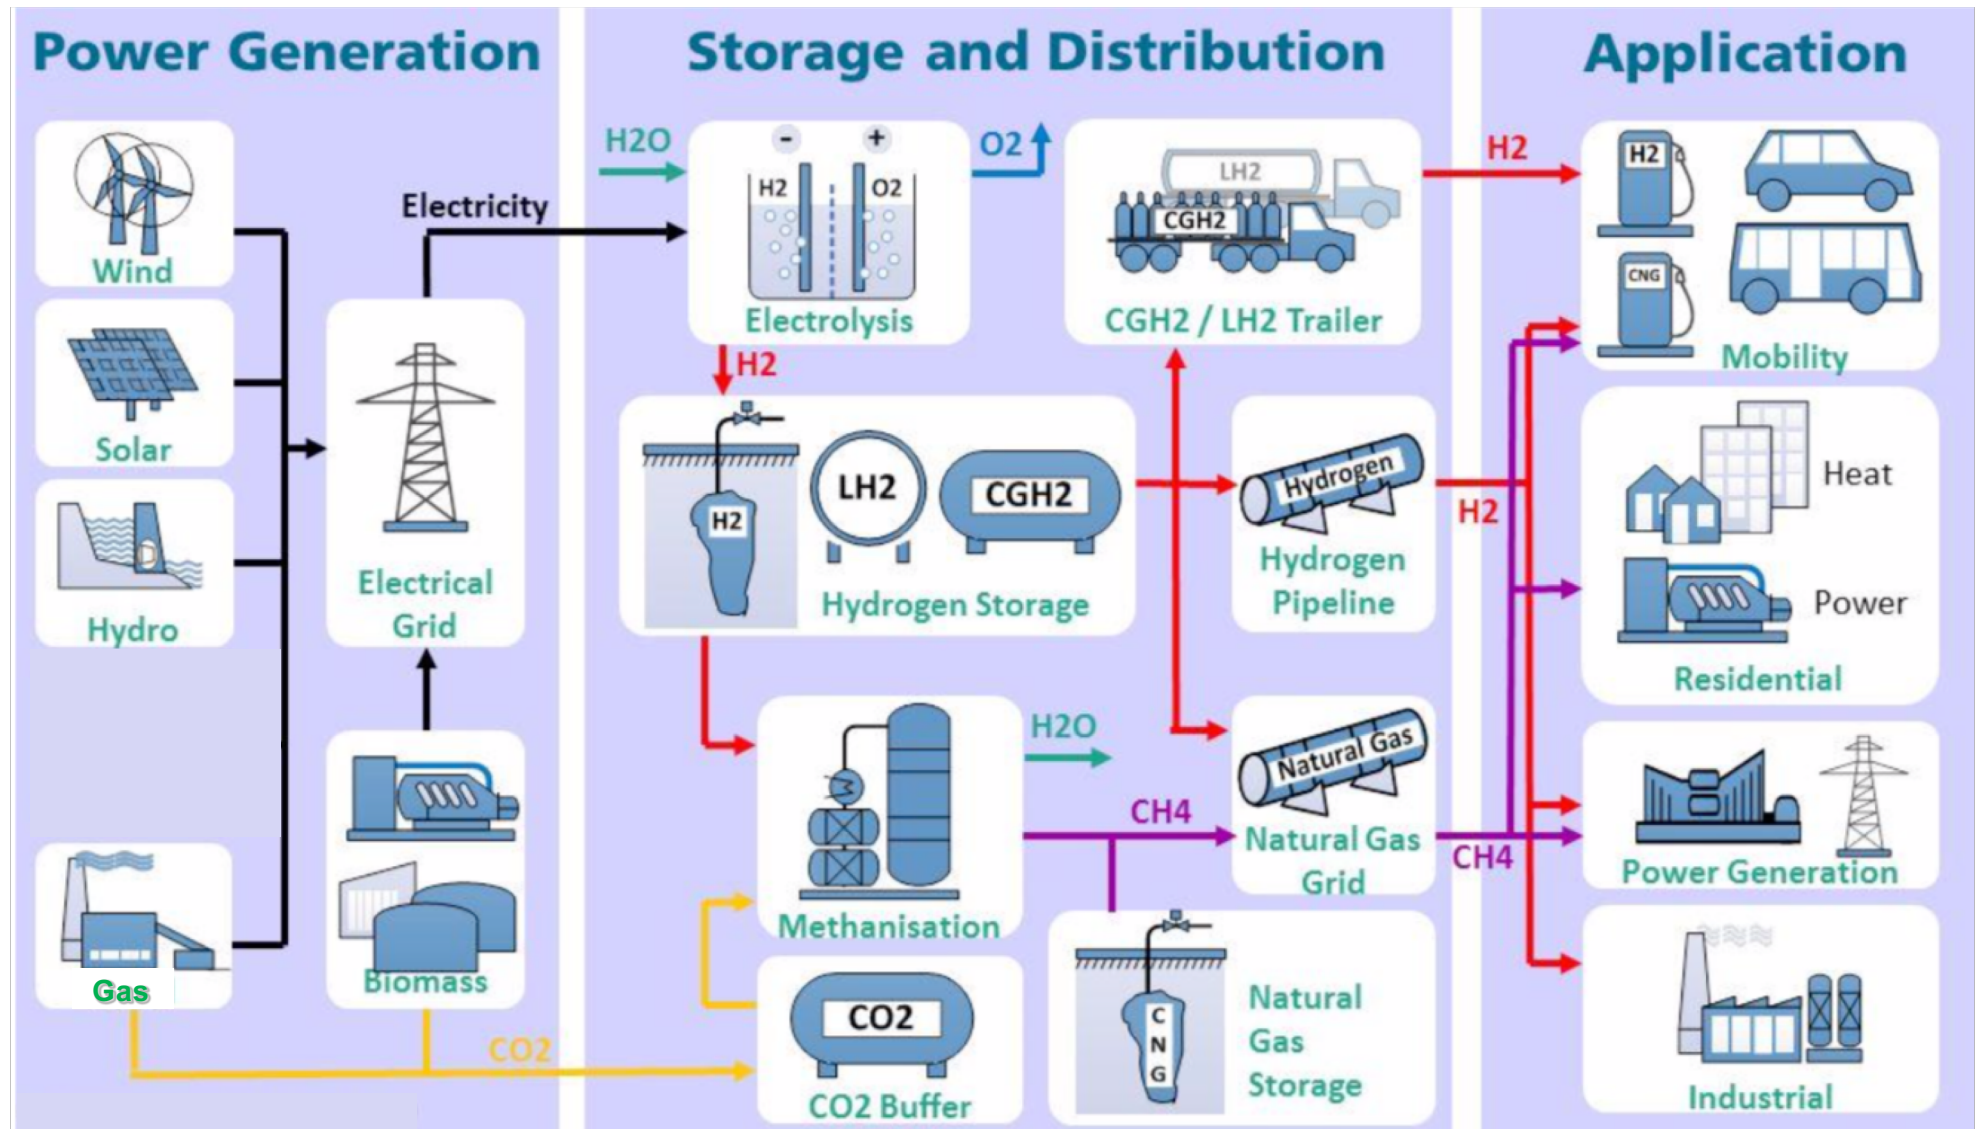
Power Generation

Wind

Solar

Hydro

Gas

Electricity

Electrical Grid

Biomass

CO2

Storage and Distribution

H2O

- +

H2 O2

Electrolysis

O2

LH2

CGH2

CGH2 / LH2 Trailer

H2

H2

LH2

CGH2

Hydrogen Storage

Hydrogen

Hydrogen Pipeline

H2O

Methanisation

CH4

Natural Gas

Natural Gas Grid

CO2

CO2 Buffer

C N G

Natural Gas Storage

Application

H2

H2

CNG

Mobility

H2

Heat

Power

Residential

CH4

Power Generation

Industrial